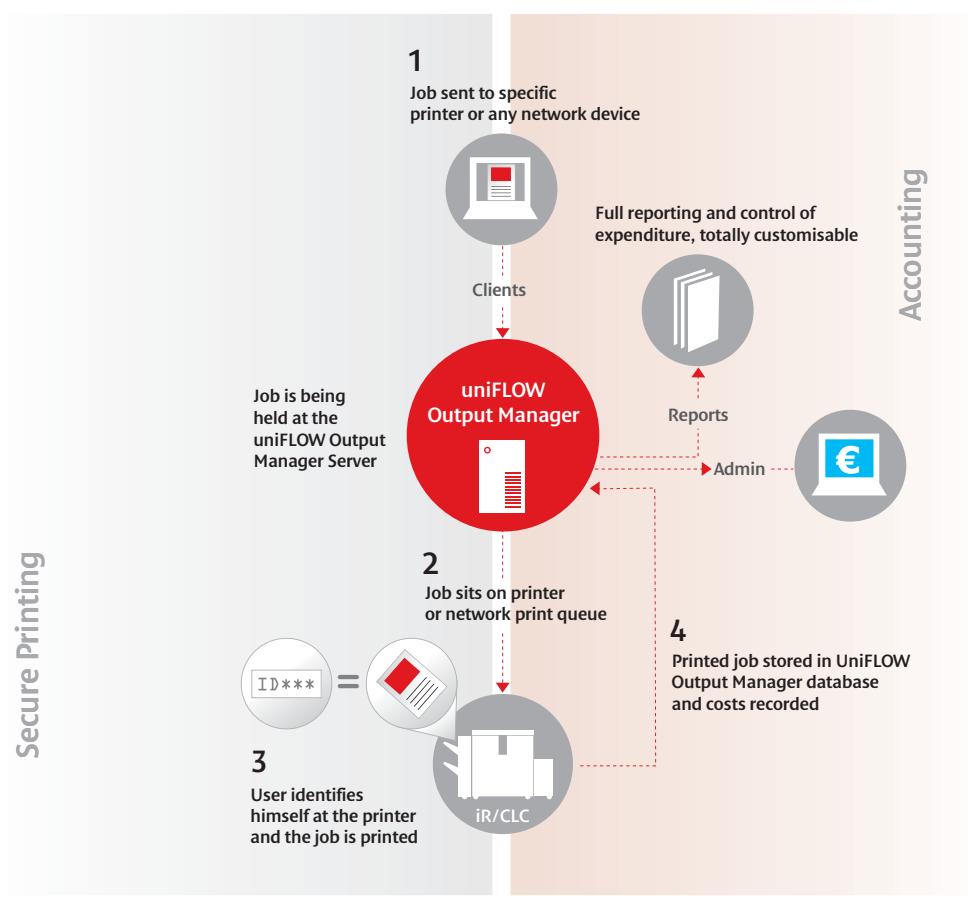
1
Job sent to specific printer or any network device

Clients

Full reporting and control of expenditure, totally customisable

Accounting

Job is being held at the uniFLOW Output Manager Server

uniFLOW Output Manager

Reports

Admin

€

2
Job sits on printer or network print queue

4
Printed job stored in UniFLOW Output Manager database and costs recorded

ID***

=

3
User identifies himself at the printer and the job is printed

iR/CLC

Secure Printing